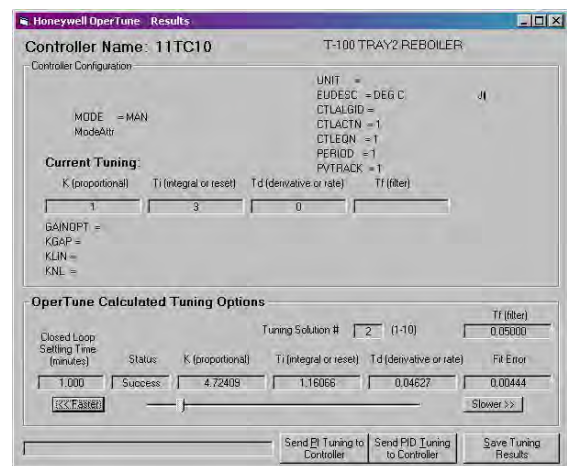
Honeywell OperTune Results

Controller Name: 11TC10

T-100 TRAY2 REBOILER

Controller Configuration

UNIT =
EUDESC = DEG C
CTLALGID =
CTLACTN = 1
CTLEQN = 1
PERIOD = 1
PVTRACK = 1

MODE = MAN
ModeAttr

Current Tuning:

| K (proportional) | Ti (integral or reset) | Td (derivative or rate) | Tf (filter) |
|---|---|---|---|
| 1 | 3 | 0 | |

GAINOPT =
KGAP =
KLIN =
KNL =

OperTune Calculated Tuning Options

Tuning Solution # 2 (1-10)

Tf (filter)
0.05000

| Closed Loop Settling Time (minutes) | Status | K (proportional) | Ti (integral or reset) | Td (derivative or rate) | Fit Error |
|---|---|---|---|---|---|
| 1.000 | Success | 4.72409 | 1.16066 | 0.04627 | 0.00444 |

<< Faster

Slower >>

Send PI Tuning to Controller

Send PID Tuning to Controller

Save Tuning Results